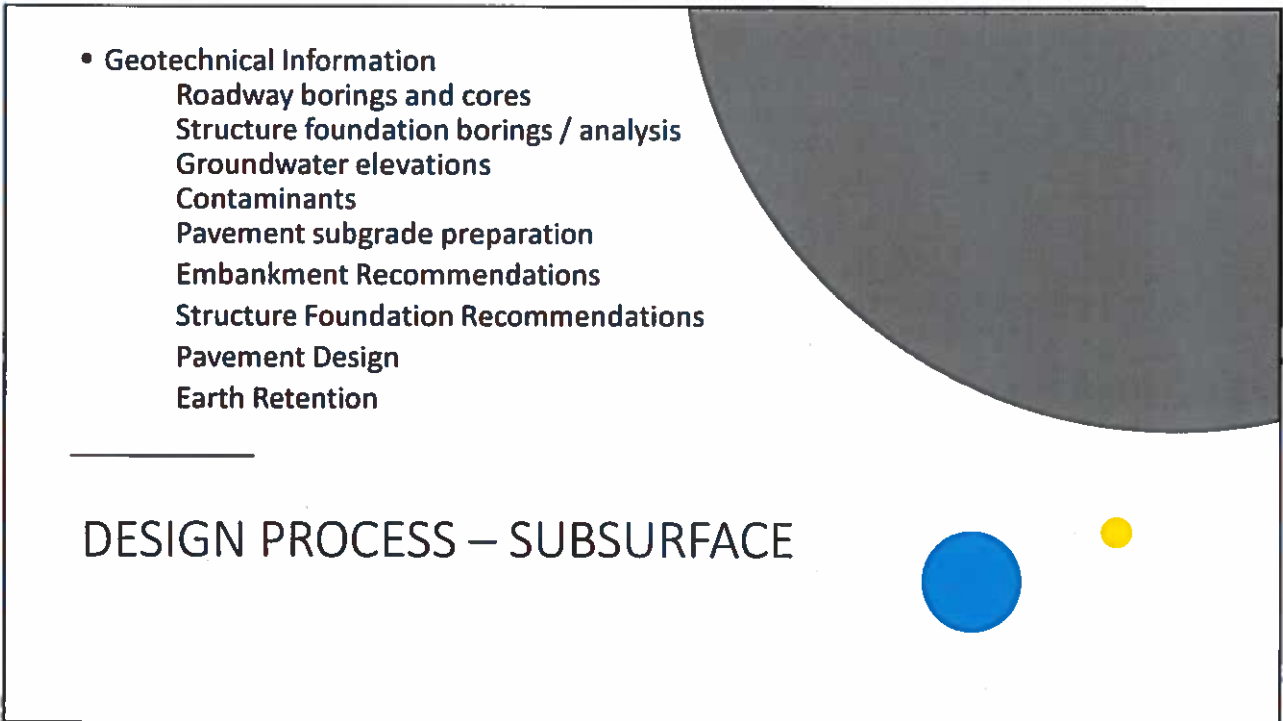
• Geotechnical Information
Roadway borings and cores
Structure foundation borings / analysis
Groundwater elevations
Contaminants
Pavement subgrade preparation
Embankment Recommendations
Structure Foundation Recommendations
Pavement Design
Earth Retention

DESIGN PROCESS – SUBSURFACE